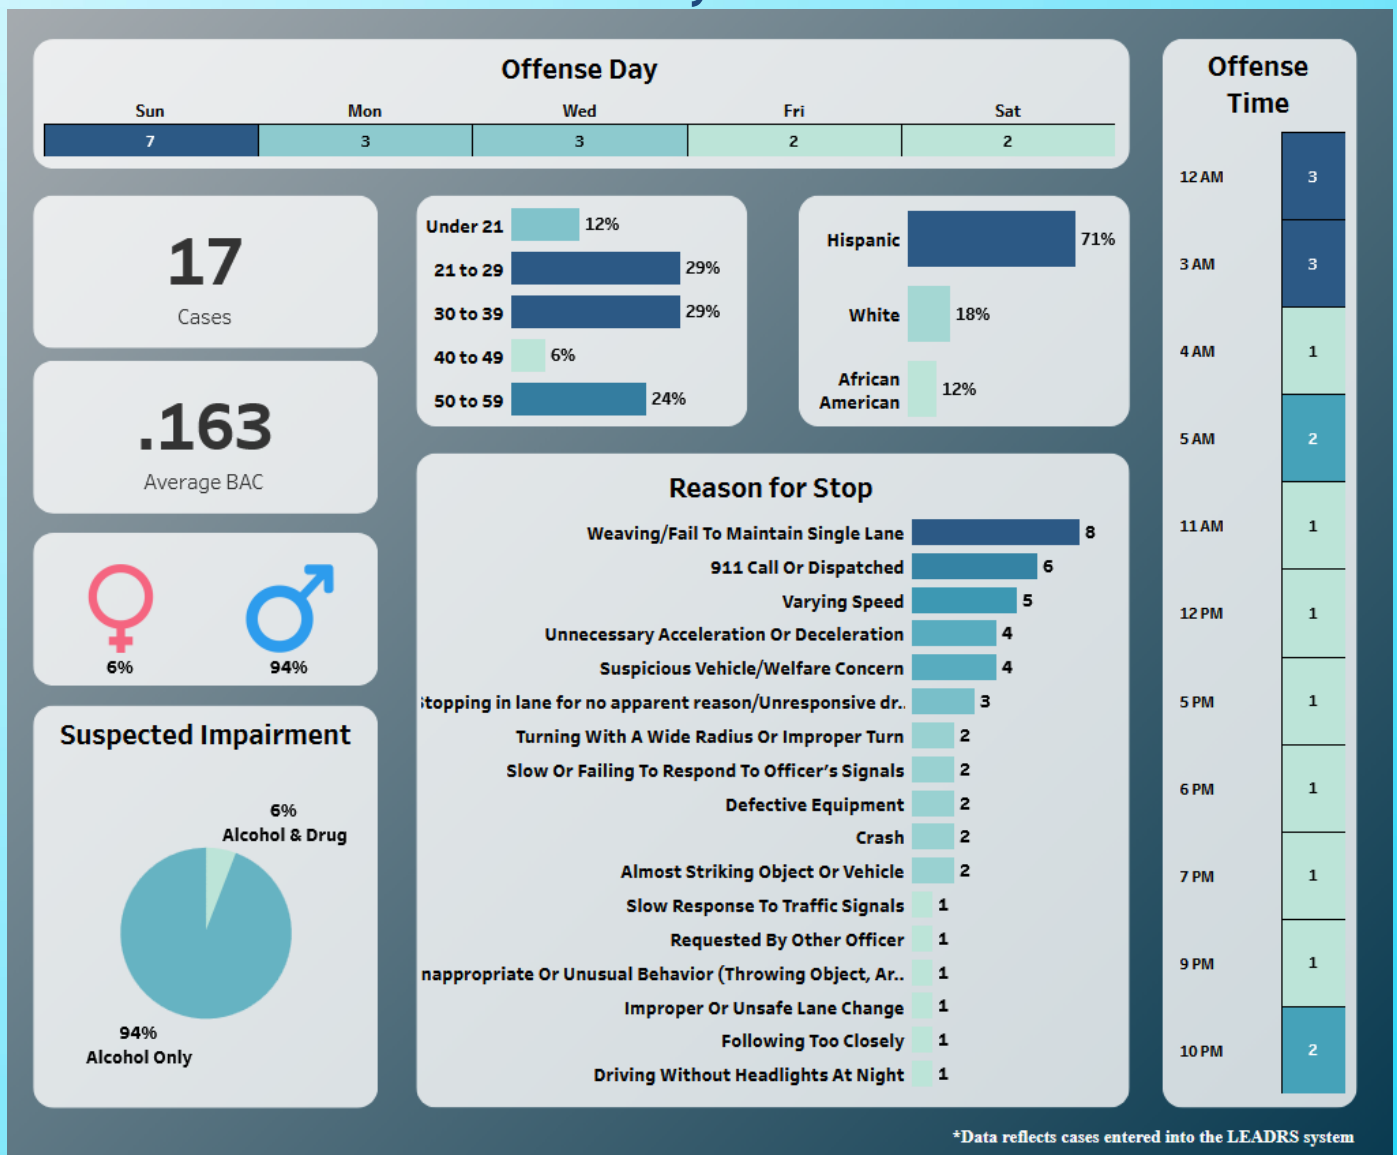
Offense Day

| Sun | Mon | Wed | Fri | Sat |
|---|---|---|---|---|
| 7 | 3 | 3 | 2 | 2 |

17
Cases

.163
Average BAC

6%
94%

Suspected Impairment

6%
Alcohol & Drug

94%
Alcohol Only

Under 21 12%
21 to 29 29%
30 to 39 29%
40 to 49 6%
50 to 59 24%

Hispanic 71%
White 18%
African American 12%

Reason for Stop

Weaving/Fail To Maintain Single Lane 8
911 Call Or Dispatched 6
Varying Speed 5
Unnecessary Acceleration Or Deceleration 4
Suspicious Vehicle/Welfare Concern 4
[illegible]topping in lane for no apparent reason/Unresponsive dr.. 3
Turning With A Wide Radius Or Improper Turn 2
Slow Or Failing To Respond To Officer's Signals 2
Defective Equipment 2
Crash 2
Almost Striking Object Or Vehicle 2
Slow Response To Traffic Signals 1
Requested By Other Officer 1
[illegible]nappropriate Or Unusual Behavior (Throwing Object, Ar.. 1
Improper Or Unsafe Lane Change 1
Following Too Closely 1
Driving Without Headlights At Night 1

Offense Time

| | |
|---|---|
| 12 AM | 3 |
| 3 AM | 3 |
| 4 AM | 1 |
| 5 AM | 2 |
| 11 AM | 1 |
| 12 PM | 1 |
| 5 PM | 1 |
| 6 PM | 1 |
| 7 PM | 1 |
| 9 PM | 1 |
| 10 PM | 2 |

*Data reflects cases entered into the LEADRS system